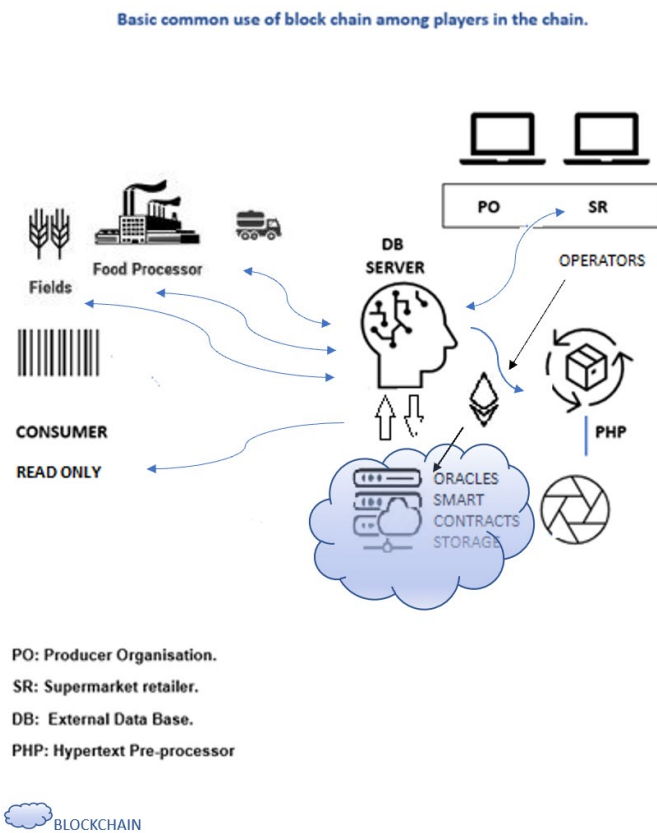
Basic common use of block chain among players in the chain.

PO

SR

Food Processor

Fields

DB SERVER

OPERATORS

PHP

CONSUMER

READ ONLY

ORACLES
SMART
CONTRACTS
STORAGE

PO: Producer Organisation.

SR: Supermarket retailer.

DB: External Data Base.

PHP: Hypertext Pre-processor

BLOCKCHAIN